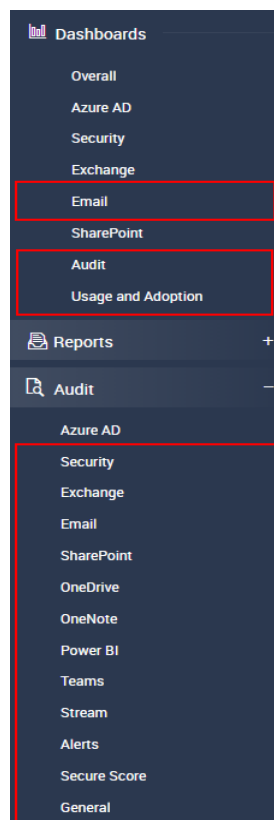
Dashboards
Overall
Azure AD
Security
Exchange
Email
SharePoint
Audit
Usage and Adoption
Reports +
Audit −
Azure AD
Security
Exchange
Email
SharePoint
OneDrive
OneNote
Power BI
Teams
Stream
Alerts
Secure Score
General